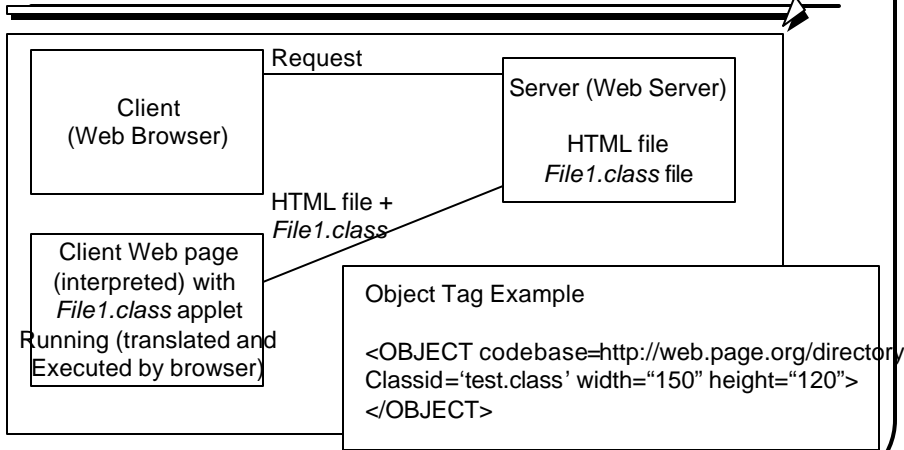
Request

Client
(Web Browser)

Server (Web Server)

HTML file
File1.class file

HTML file +
File1.class

Client Web page
(interpreted) with
File1.class applet
Running (translated and
Executed by browser)

Object Tag Example

<OBJECT codebase=http://web.page.org/directory
Classid='test.class' width="150" height="120">
</OBJECT>